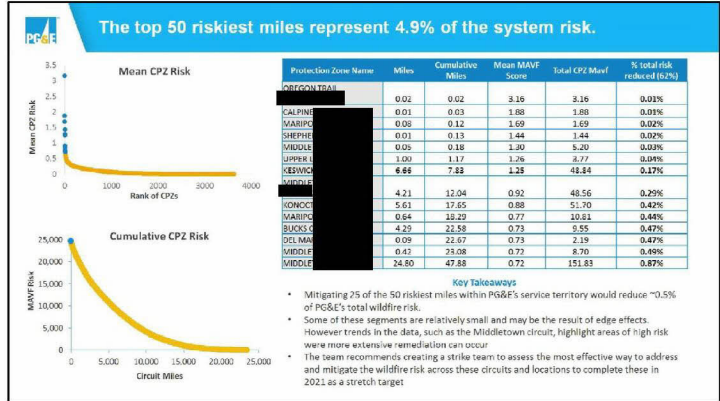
PG&E

The top 50 riskiest miles represent 4.9% of the system risk.

Mean CPZ Risk

3.5
3
2.5
2
1.5
1
0.5
0

Mean CPZ Risk

0
1000
2000
3000
4000

Rank of CPZs

Cumulative CPZ Risk

25,000
20,000
15,000
10,000
5,000
0

MAVF Risk

0
5,000
10,000
15,000
20,000
25,000

Circuit Miles

| Protection Zone Name | Miles | Cumulative Miles | Mean MAVF Score | Total CPZ Mavf | % total risk reduced (62%) |
|---|---|---|---|---|---|
| OREGON TRAIL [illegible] | 0.02 | 0.02 | 3.16 | 3.16 | 0.01% |
| CALPINE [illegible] | 0.01 | 0.03 | 1.88 | 1.88 | 0.01% |
| MARIPO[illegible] | 0.08 | 0.12 | 1.69 | 1.69 | 0.02% |
| SHEPHE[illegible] | 0.01 | 0.13 | 1.44 | 1.44 | 0.02% |
| MIDDLE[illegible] | 0.05 | 0.18 | 1.30 | 5.20 | 0.03% |
| UPPER L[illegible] | 1.00 | 1.17 | 1.26 | 3.77 | 0.04% |
| KESWICK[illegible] | 6.66 | 7.83 | 1.25 | 48.84 | 0.17% |
| MIDDLE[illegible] | 4.21 | 12.04 | 0.92 | 48.56 | 0.29% |
| KONOCT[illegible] | 5.61 | 17.65 | 0.88 | 51.70 | 0.42% |
| MARIPO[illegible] | 0.64 | 18.29 | 0.77 | 10.81 | 0.44% |
| BUCKS C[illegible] | 4.29 | 22.58 | 0.73 | 9.55 | 0.47% |
| DEL MA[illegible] | 0.09 | 22.67 | 0.73 | 2.19 | 0.47% |
| MIDDLE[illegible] | 0.42 | 23.08 | 0.72 | 8.70 | 0.49% |
| MIDDLE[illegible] | 24.80 | 47.88 | 0.72 | 151.83 | 0.87% |

Key Takeaways

• Mitigating 25 of the 50 riskiest miles within PG&E's service territory would reduce ~0.5% of PG&E's total wildfire risk.
• Some of these segments are relatively small and may be the result of edge effects. However trends in the data, such as the Middletown circuit, highlight areas of high risk were more extensive remediation can occur
• The team recommends creating a strike team to assess the most effective way to address and mitigate the wildfire risk across these circuits and locations to complete these in 2021 as a stretch target